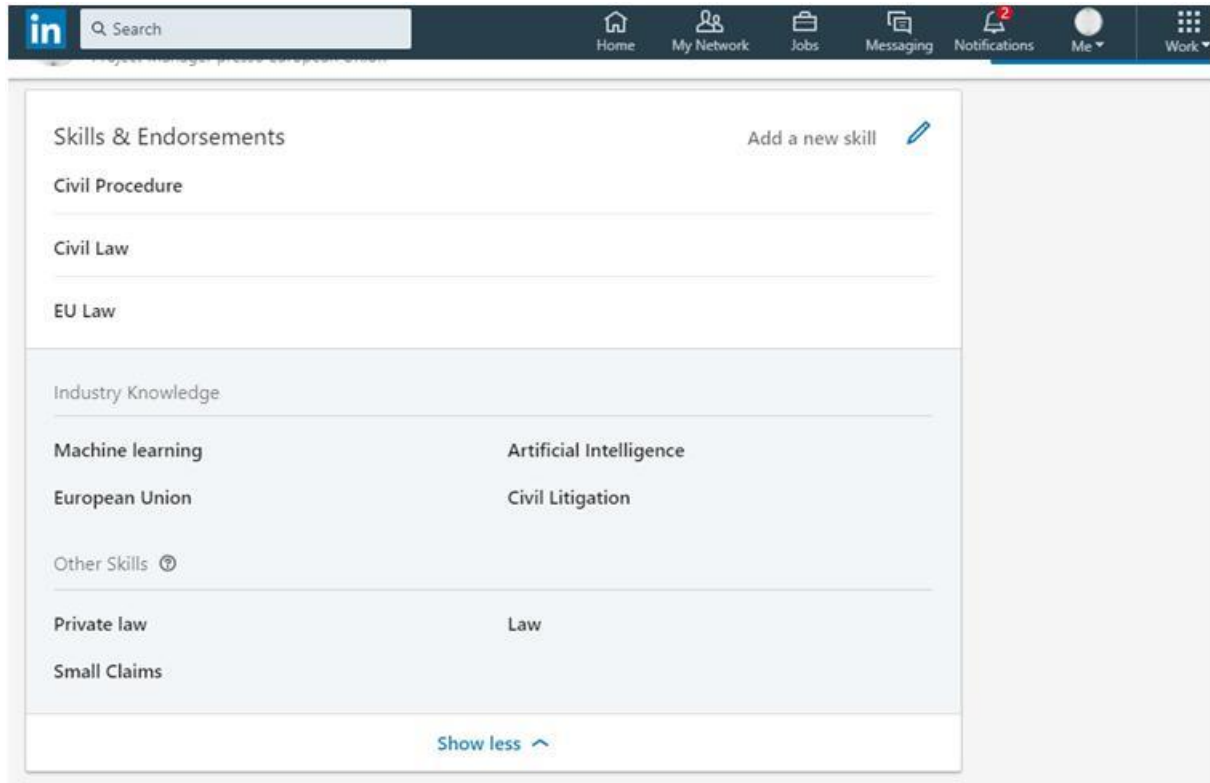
in Search

Home My Network Jobs Messaging 2 Notifications Me Work

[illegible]

Skills & Endorsements

Add a new skill

Civil Procedure

Civil Law

EU Law

Industry Knowledge

Machine learning

Artificial Intelligence

European Union

Civil Litigation

Other Skills

Private law

Law

Small Claims

Show less